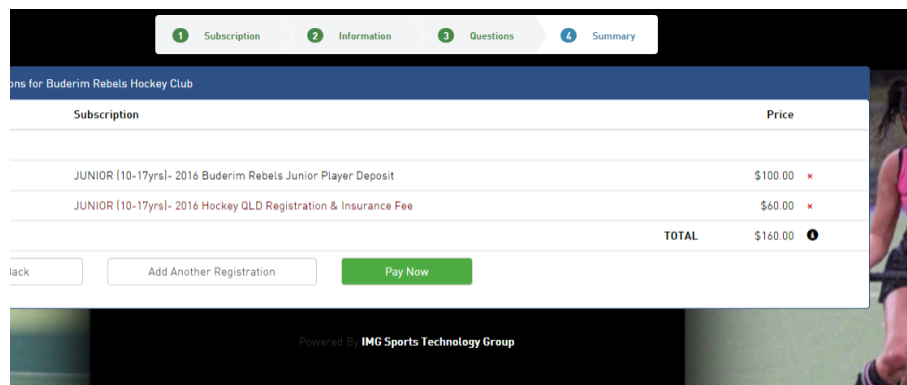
1 Subscription 2 Information 3 Questions 4 Summary

ons for Buderim Rebels Hockey Club

| Subscription | Price | |
|---|---|---|
| JUNIOR (10-17yrs)- 2016 Buderim Rebels Junior Player Deposit | $100.00 | × |
| JUNIOR (10-17yrs)- 2016 Hockey QLD Registration & Insurance Fee | $60.00 | × |
| TOTAL | $160.00 | |

Back

Add Another Registration

Pay Now

Powered By IMG Sports Technology Group